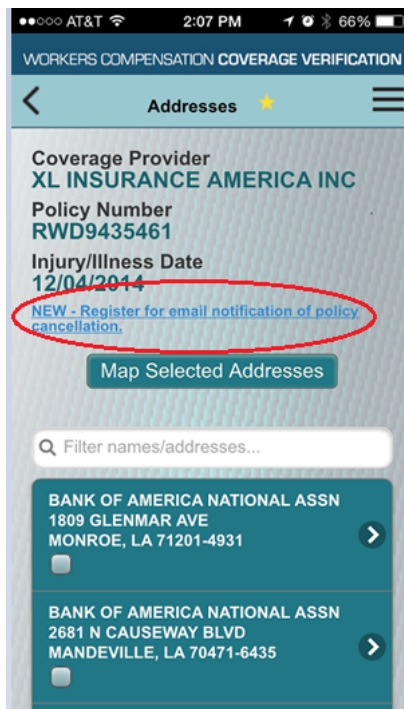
●●○○○ AT&T 2:07 PM 66%

WORKERS COMPENSATION COVERAGE VERIFICATION

Addresses

Coverage Provider
XL INSURANCE AMERICA INC
Policy Number
RWD9435461
Injury/Illness Date
12/04/2014
NEW - Register for email notification of policy cancellation.

Map Selected Addresses

Filter names/addresses...

BANK OF AMERICA NATIONAL ASSN
1809 GLENMAR AVE
MONROE, LA 71201-4931

BANK OF AMERICA NATIONAL ASSN
2681 N CAUSEWAY BLVD
MANDEVILLE, LA 70471-6435